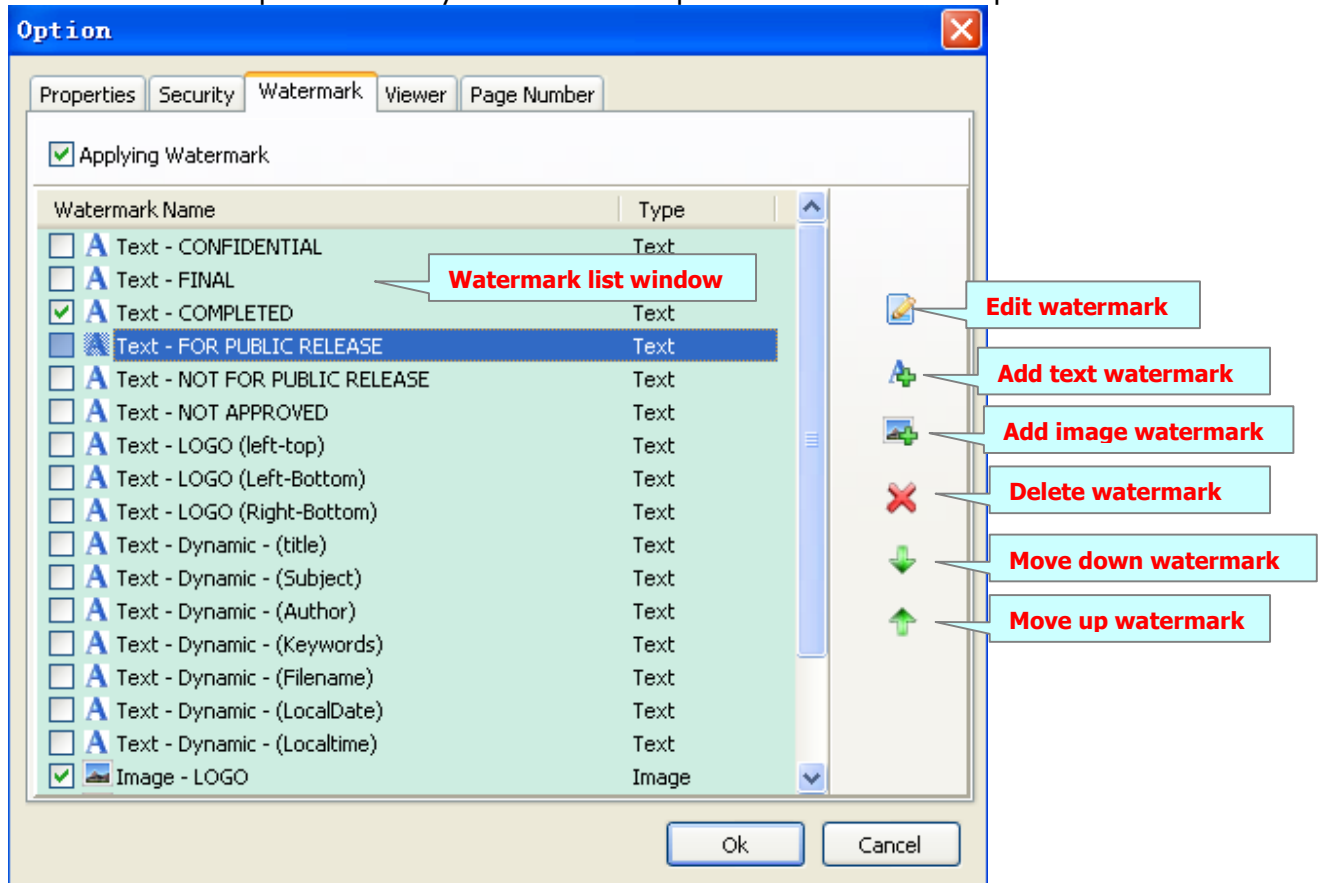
Option

Properties | Security | Watermark | Viewer | Page Number

Applying Watermark

| Watermark Name | Type |
|---|---|
| Text - CONFIDENTIAL | Text |
| Text - FINAL | |
| Text - COMPLETED | Text |
| Text - FOR PUBLIC RELEASE | Text |
| Text - NOT FOR PUBLIC RELEASE | Text |
| Text - NOT APPROVED | Text |
| Text - LOGO (left-top) | Text |
| Text - LOGO (Left-Bottom) | Text |
| Text - LOGO (Right-Bottom) | Text |
| Text - Dynamic - (title) | Text |
| Text - Dynamic - (Subject) | Text |
| Text - Dynamic - (Author) | Text |
| Text - Dynamic - (Keywords) | Text |
| Text - Dynamic - (Filename) | Text |
| Text - Dynamic - (LocalDate) | Text |
| Text - Dynamic - (Localtime) | Text |
| Image - LOGO | Image |

Watermark list window

Edit watermark

Add text watermark

Add image watermark

Delete watermark

Move down watermark

Move up watermark

Ok

Cancel